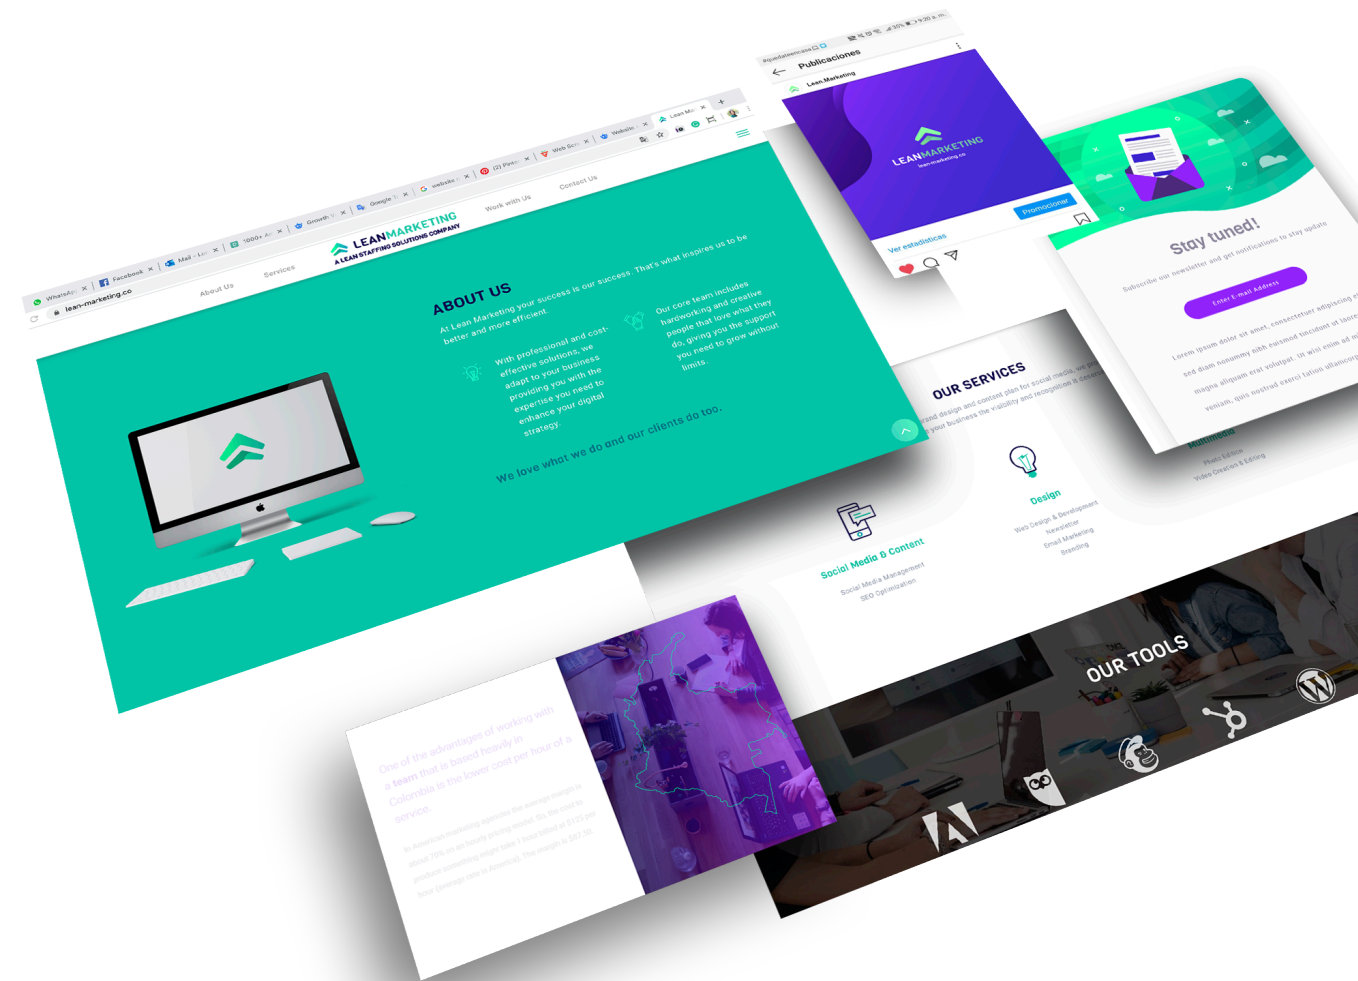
WhatsApp | Facebook | Mail | 1000+ | Growth | Google | website | (2) Pinte | Web Sc | Website | Lean Ma

lean-marketing.co

LEANMARKETING
A LEAN STAFFING SOLUTIONS COMPANY

About Us | Services | Work with Us | Contact Us

ABOUT US

At Lean Marketing your success is our success. That's what inspires us to be better and more efficient.

With professional and cost-effective solutions, we adapt to your business providing you with the expertise you need to enhance your digital strategy.

Our core team includes hardworking and creative people that love what they do, giving you the support you need to grow without limits.

We love what we do and our clients do too.

Publicaciones

Lean Marketing

LEANMARKETING
lean-marketing.co

Ver estadísticas

Promocionar

Stay tuned!

Subscribe our newsletter and get notifications to stay updated

Enter E-mail Address

Lorem ipsum dolor sit amet, consectetuer adipiscing elit, sed diam nonummy nibh euismod tincidunt ut laoreet magna aliquam erat volutpat. Ut wisi enim ad minim veniam, quis nostrud exerci tation ullamcorper

OUR SERVICES

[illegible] brand design and content plan for social media, we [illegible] your business the visibility and recognition it deserves

Social Media & Content
Social Media Management
SEO Optimization

Design
Web Design & Development
Newsletter
Email Marketing
Branding

Multimedia
Photo Edition
Video Creation & Editing

OUR TOOLS

One of the advantages of working with a team that is based heavily in Colombia is the lower cost per hour of a service.

In American marketing agencies the average charge is about 70% on an hourly pricing model. So, the cost to produce something might take 1 hour billed at $120 per hour (average rate in America). The average is $97.56.